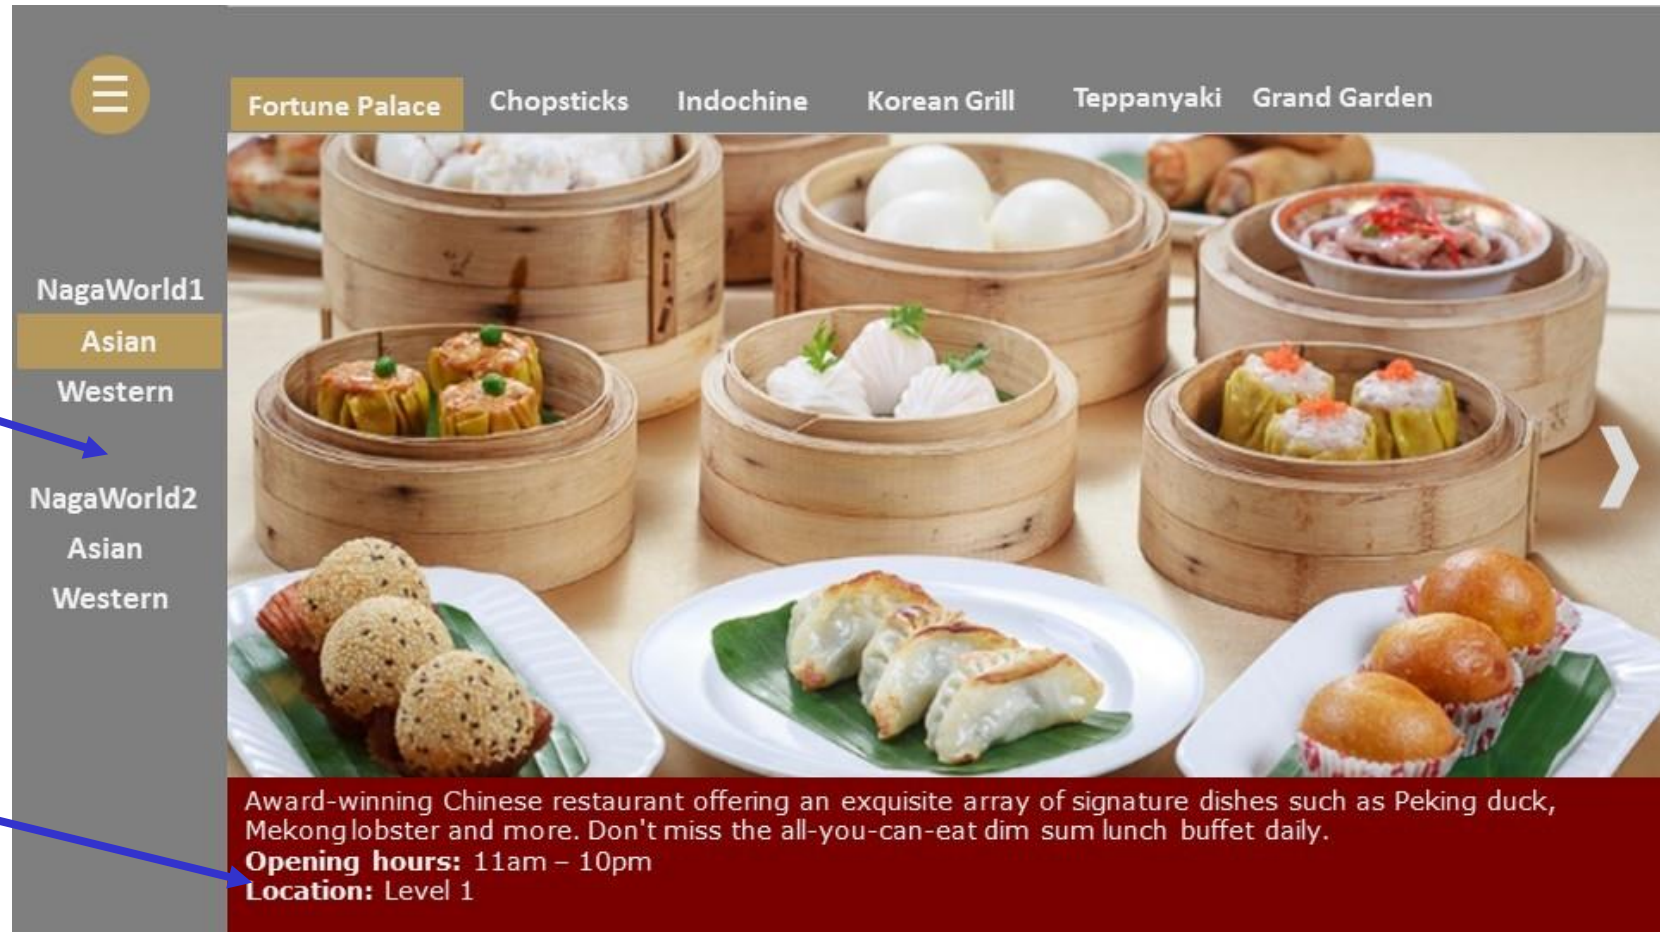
Fortune Palace Chopsticks Indochine Korean Grill Teppanyaki Grand Garden

NagaWorld1
Asian
Western

NagaWorld2
Asian
Western

Award-winning Chinese restaurant offering an exquisite array of signature dishes such as Peking duck, Mekong lobster and more. Don't miss the all-you-can-eat dim sum lunch buffet daily.
**Opening hours:** 11am – 10pm
**Location:** Level 1